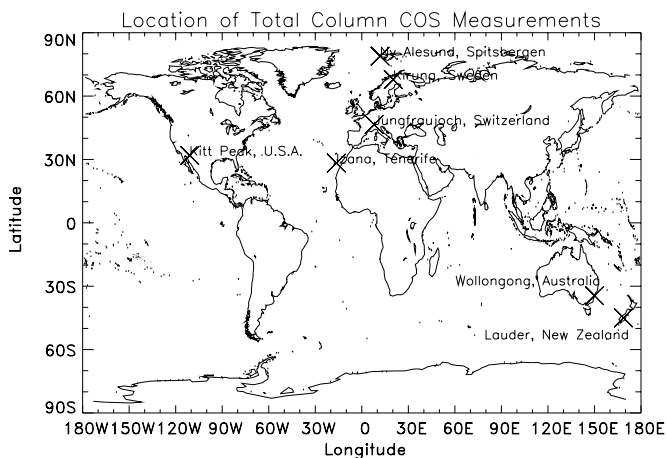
Location of Total Column COS Measurements

90N
60N
30N
0
30S
60S
90S

Latitude

Ny Alesund, Spitsbergen
Kiruna, Sweden
Jungfraujoch, Switzerland
Kitt Peak, U.S.A.
Izana, Tenerife
Wollongong, Australia
Lauder, New Zealand

180W 150W 120W 90W 60W 30W 0 30E 60E 90E 120E 150E 180E
Longitude